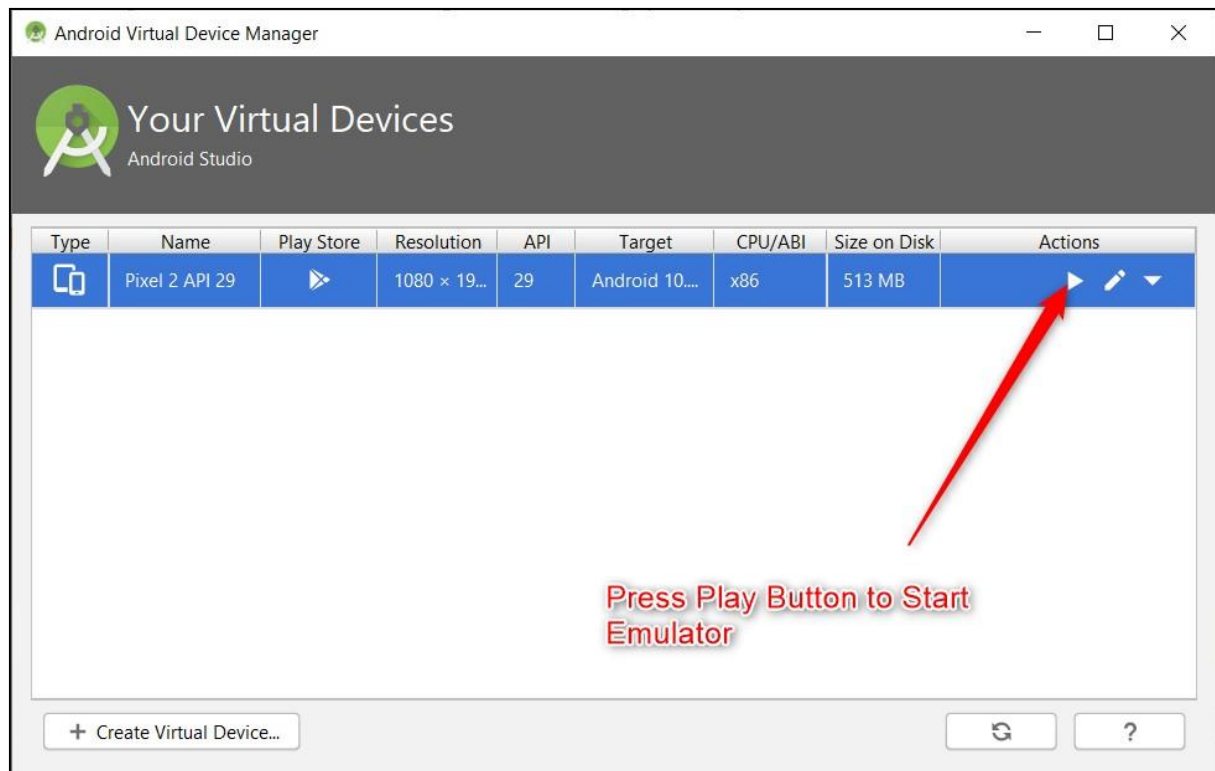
Android Virtual Device Manager

Your Virtual Devices
Android Studio

| Type | Name | Play Store | Resolution | API | Target | CPU/ABI | Size on Disk | Actions |
|---|---|---|---|---|---|---|---|---|
| | Pixel 2 API 29 | | 1080 × 19... | 29 | Android 10.... | x86 | 513 MB | |

Press Play Button to Start Emulator

+ Create Virtual Device...

?